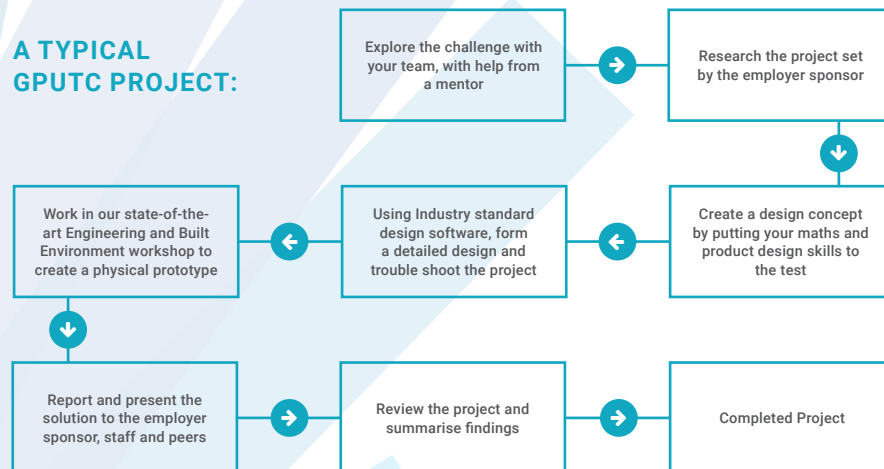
A TYPICAL GPUTC PROJECT:

Explore the challenge with your team, with help from a mentor

Research the project set by the employer sponsor

Create a design concept by putting your maths and product design skills to the test

Using Industry standard design software, form a detailed design and trouble shoot the project

Work in our state-of-the-art Engineering and Built Environment workshop to create a physical prototype

Report and present the solution to the employer sponsor, staff and peers

Review the project and summarise findings

Completed Project